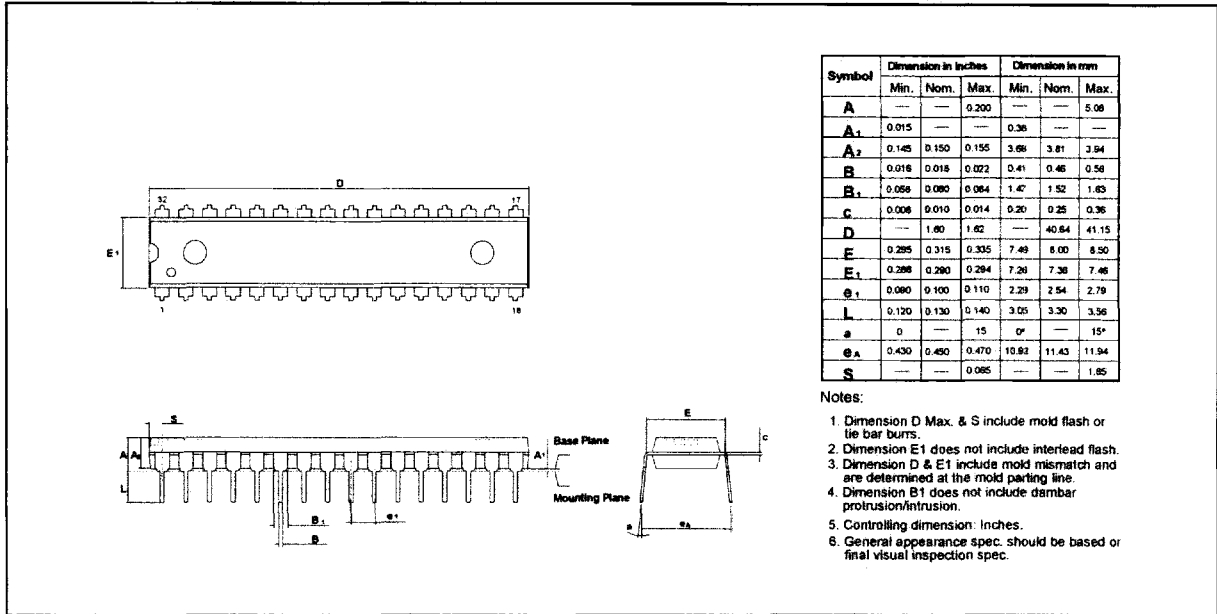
D

32

17

E1

1

16

S

A

A2

L

A1

Base Plane

Mounting Plane

B1

B

e1

E

c

a

eA

| Symbol | Dimension in inches Min. | Nom. | Max. | Dimension in mm Min. | Nom. | Max. |
|---|---|---|---|---|---|---|
| A | — | — | 0.200 | — | — | 5.08 |
| $A_1$ | 0.015 | — | — | 0.38 | — | — |
| $A_2$ | 0.145 | 0.150 | 0.155 | 3.68 | 3.81 | 3.94 |
| B | 0.016 | 0.018 | 0.022 | 0.41 | 0.46 | 0.56 |
| $B_1$ | 0.058 | 0.060 | 0.064 | 1.47 | 1.52 | 1.63 |
| c | 0.008 | 0.010 | 0.014 | 0.20 | 0.25 | 0.36 |
| D | — | 1.60 | 1.62 | — | 40.64 | 41.15 |
| E | 0.295 | 0.315 | 0.335 | 7.49 | 8.00 | 8.50 |
| $E_1$ | 0.288 | 0.290 | 0.294 | 7.26 | 7.36 | 7.46 |
| $e_1$ | 0.090 | 0.100 | 0.110 | 2.29 | 2.54 | 2.79 |
| L | 0.120 | 0.130 | 0.140 | 3.05 | 3.30 | 3.56 |
| a | 0 | — | 15 | 0° | — | 15° |
| $e_A$ | 0.430 | 0.450 | 0.470 | 10.92 | 11.43 | 11.94 |
| S | — | — | 0.085 | — | — | 1.85 |

Notes:

1. Dimension D Max. & S include mold flash or tie bar burrs.
2. Dimension E1 does not include interlead flash.
3. Dimension D & E1 include mold mismatch and are determined at the mold parting line.
4. Dimension B1 does not include dambar protrusion/intrusion.
5. Controlling dimension: Inches.
6. General appearance spec. should be based on final visual inspection spec.